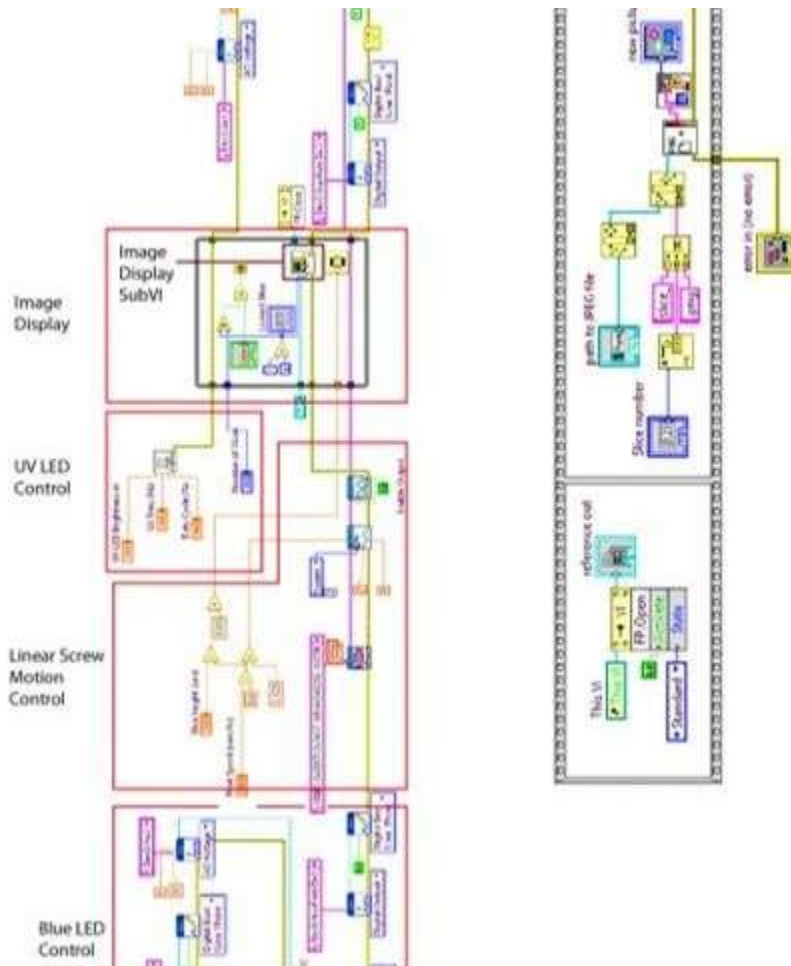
Image Display

Image Display SubVI

UV LED Control

Linear Screw Motion Control

Blue LED Control

new pict

path to JPEG file

Slice number

Slice

error in (no error)

reference out

This VI

FP.Open

Standard

State